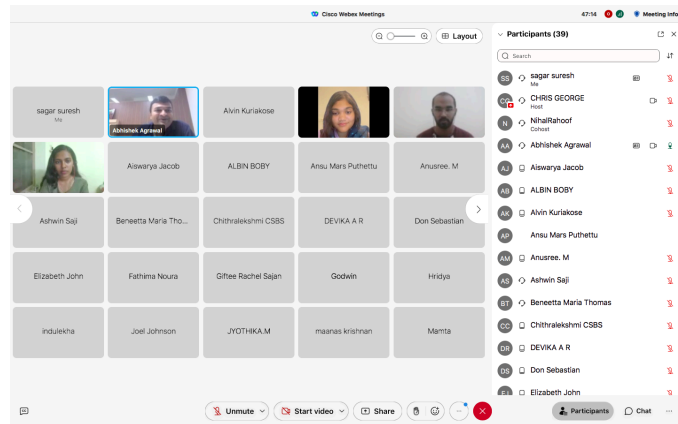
Cisco Webex Meetings

47:14

Meeting info

Layout

sagar suresh
Me

Abhishek Agrawal

Alvin Kuriakose

Aiswarya Jacob

ALBIN BOBY

Ansu Mars Puthettu

Anusree. M

Ashwin Saji

Beneetta Maria Tho...

Chithralekshmi CSBS

DEVIKA A R

Don Sebastian

Elizabeth John

Fathima Noura

Giftee Rachel Sajan

Godwin

Hridya

Indulekha

Joel Johnson

JYOTHIKA.M

maanas krishnan

Mamta

Participants (39)

Search

SS sagar suresh
Me

CG CHRIS GEORGE
Host

N NihalRahoof
Cohost

AA Abhishek Agrawal

AJ Aiswarya Jacob

AB ALBIN BOBY

AK Alvin Kuriakose

AP Ansu Mars Puthettu

AM Anusree. M

AS Ashwin Saji

BT Beneetta Maria Thomas

CC Chithralekshmi CSBS

DR DEVIKA A R

DS Don Sebastian

EJ Elizabeth John

Unmute

Start video

Share

Participants

Chat